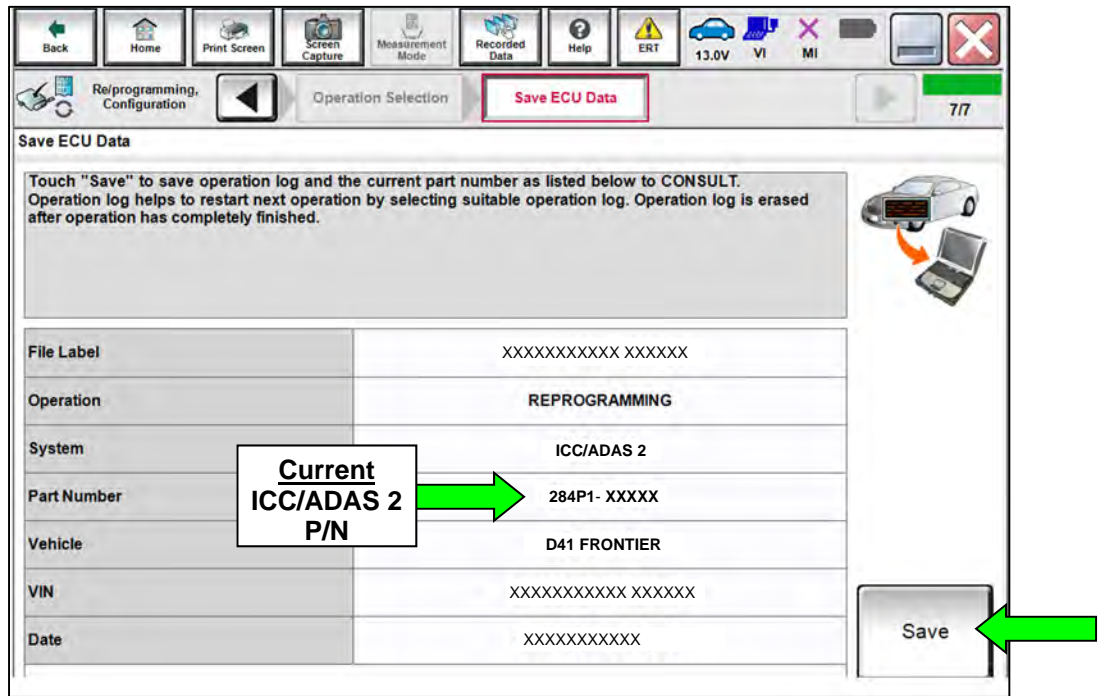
Back Home Print Screen Screen Capture Measurement Mode Recorded Data Help ERT 13.0V VI MI

Re/programming, Configuration | Operation Selection | Save ECU Data | 7/7

Save ECU Data

Touch "Save" to save operation log and the current part number as listed below to CONSULT. Operation log helps to restart next operation by selecting suitable operation log. Operation log is erased after operation has completely finished.

| | |
|---|---|
| File Label | XXXXXXXXXXX XXXXXX |
| Operation | REPROGRAMMING |
| System | ICC/ADAS 2 |
| Part Number | 284P1- XXXXX |
| Vehicle | D41 FRONTIER |
| VIN | XXXXXXXXXXX XXXXXX |
| Date | XXXXXXXXXXX |

Current ICC/ADAS 2 P/N

Save